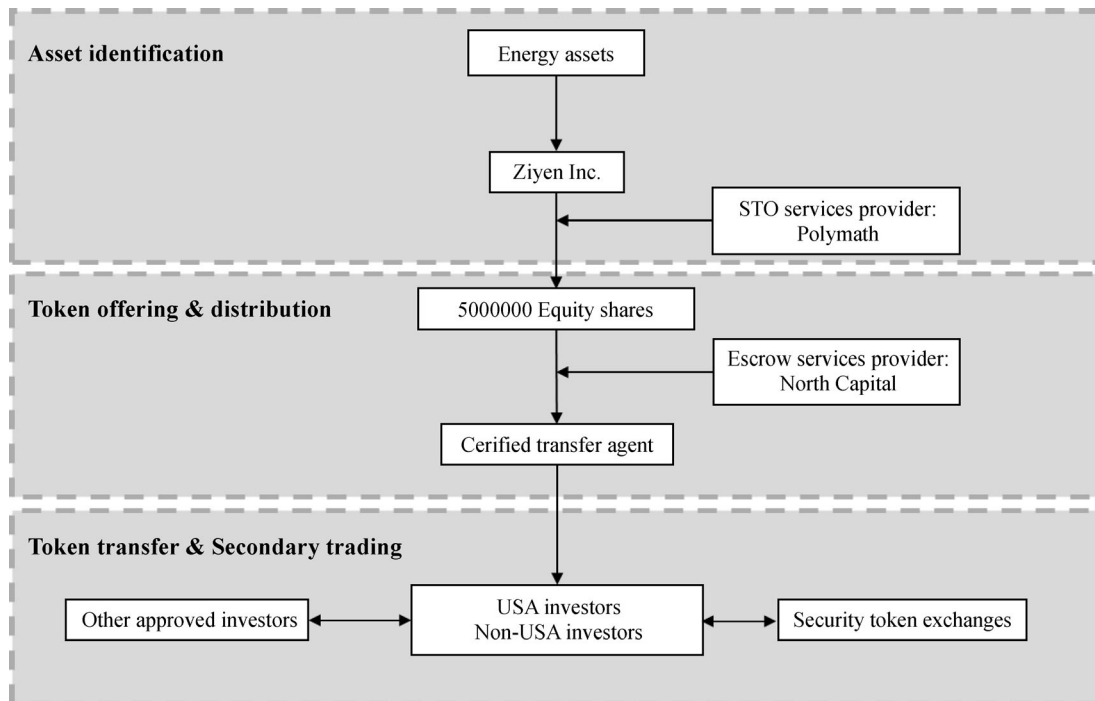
Asset identification

Energy assets

Ziyen Inc.

STO services provider: Polymath

Token offering & distribution

5000000 Equity shares

Escrow services provider: North Capital

Cerified transfer agent

Token transfer & Secondary trading

Other approved investors

USA investors
Non-USA investors

Security token exchanges